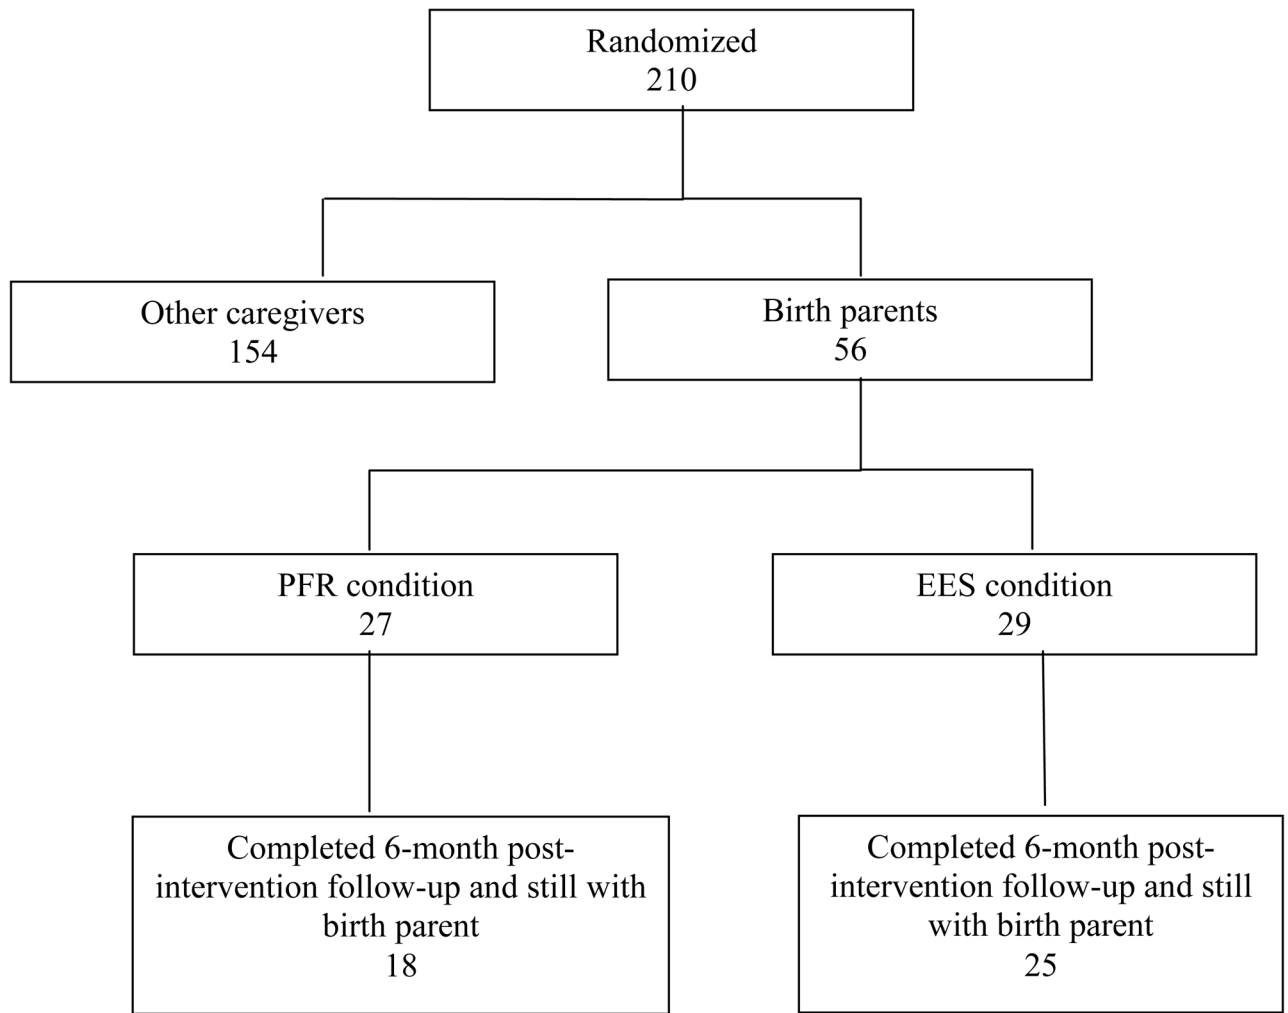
Randomized
210

Other caregivers
154

Birth parents
56

PFR condition
27

EES condition
29

Completed 6-month post-intervention follow-up and still with birth parent
18

Completed 6-month post-intervention follow-up and still with birth parent
25